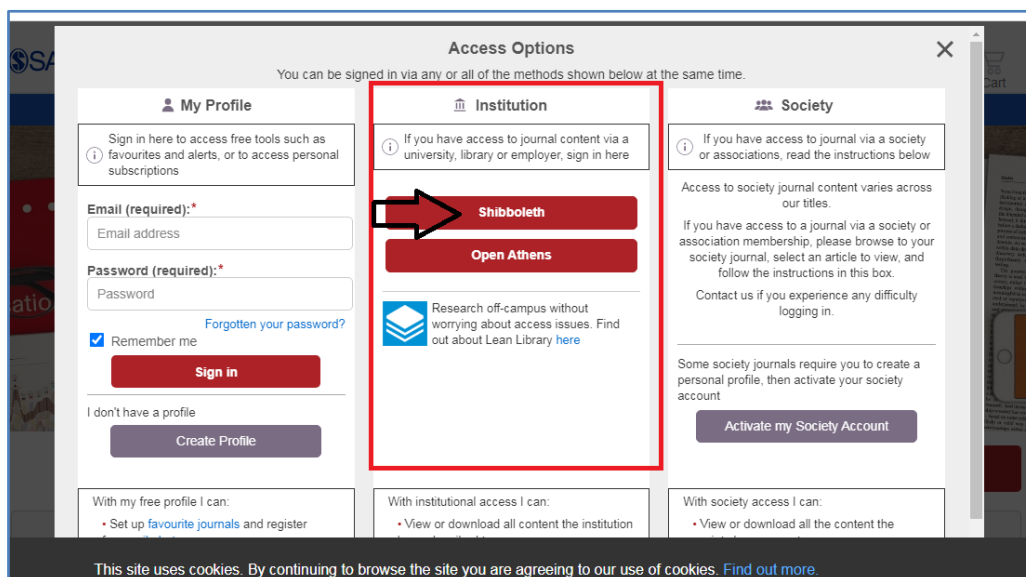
Access Options

You can be signed in via any or all of the methods shown below at the same time.

My Profile

Sign in here to access free tools such as favourites and alerts, or to access personal subscriptions

Email (required):*

Email address

Password (required):*

Password

Forgotten your password?

Remember me

Sign in

I don't have a profile

Create Profile

With my free profile I can:

• Set up favourite journals and register

Institution

If you have access to journal content via a university, library or employer, sign in here

Shibboleth

Open Athens

Research off-campus without worrying about access issues. Find out about Lean Library here

With institutional access I can:

• View or download all content the institution

Society

If you have access to journal via a society or associations, read the instructions below

Access to society journal content varies across our titles.

If you have access to a journal via a society or association membership, please browse to your society journal, select an article to view, and follow the instructions in this box.

Contact us if you experience any difficulty logging in.

Some society journals require you to create a personal profile, then activate your society account

Activate my Society Account

With society access I can:

• View or download all the content the

Cart

This site uses cookies. By continuing to browse the site you are agreeing to our use of cookies. Find out more.